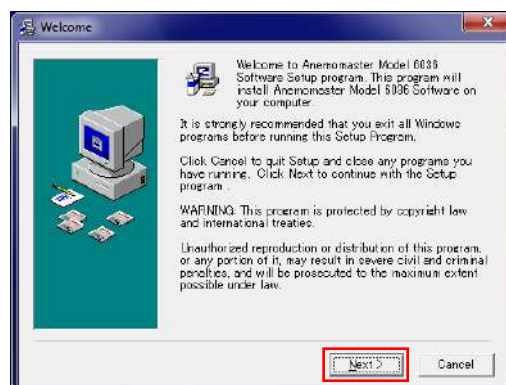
Welcome

Welcome to Anemomaster Model 6036 Software Setup program. This program will install Anemomaster Model 6036 Software on your computer.

It is strongly recommended that you exit all Windows programs before running this Setup Program.

Click Cancel to quit Setup and close any programs you have running. Click Next to continue with the Setup program .

WARNING: This program is protected by copyright law and international treaties.

Unauthorized reproduction or distribution of this program, or any portion of it, may result in severe civil and criminal penalties, and will be prosecuted to the maximum extent possible under law.

Next >

Cancel